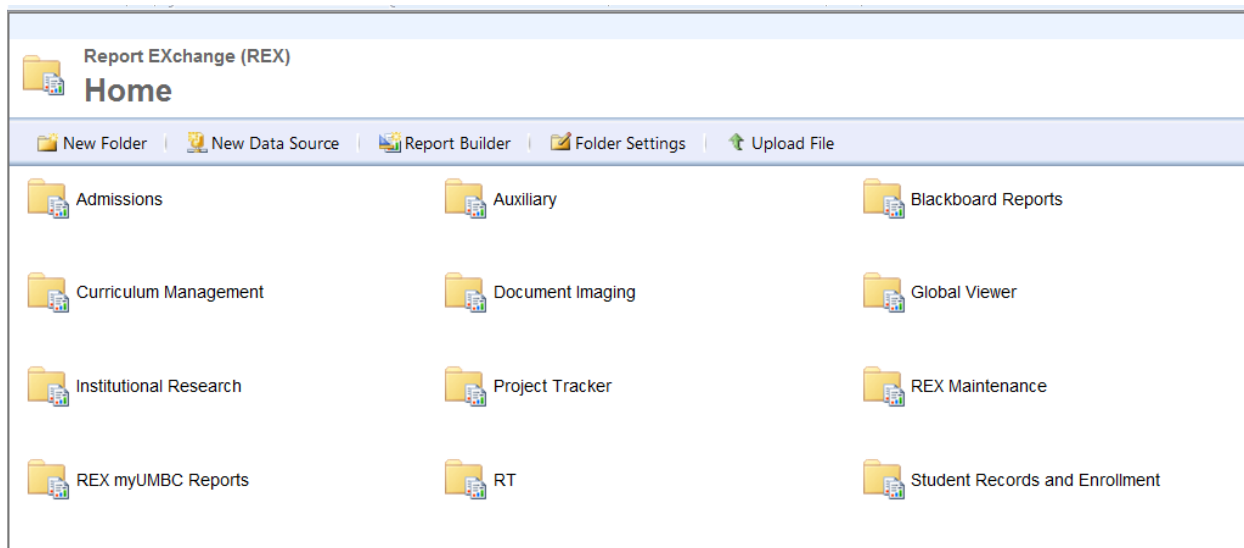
Report EXchange (REX)
Home

New Folder | New Data Source | Report Builder | Folder Settings | Upload File

Admissions
Auxiliary
Blackboard Reports
Curriculum Management
Document Imaging
Global Viewer
Institutional Research
Project Tracker
REX Maintenance
REX myUMBC Reports
RT
Student Records and Enrollment